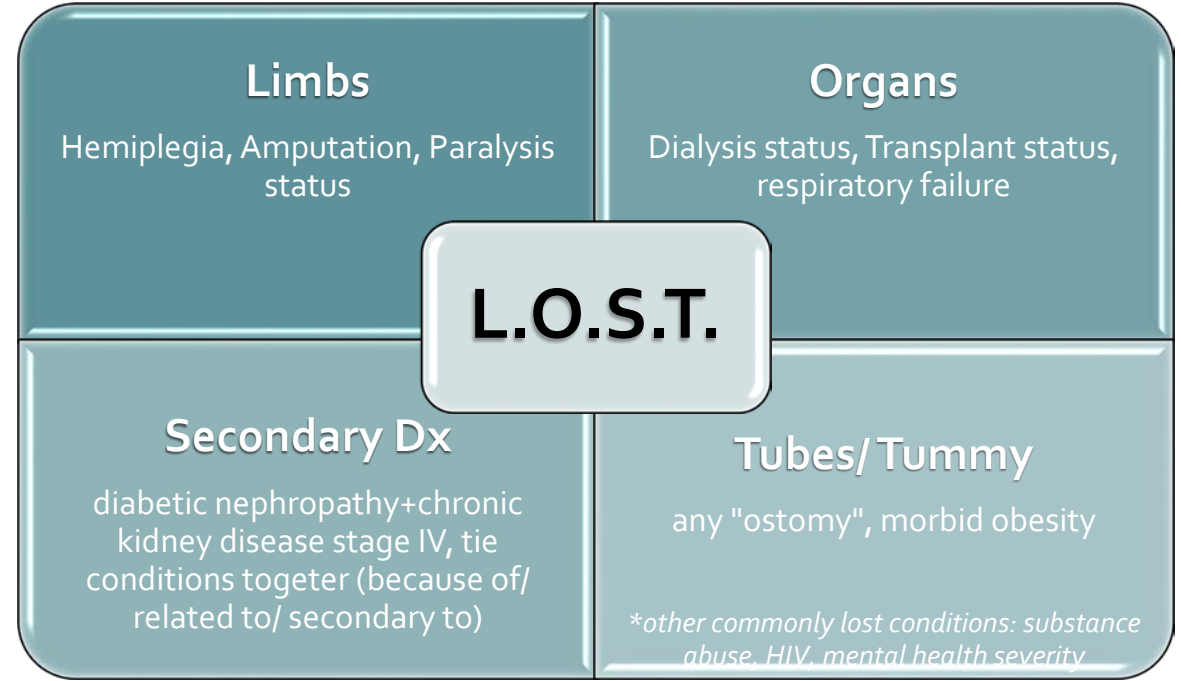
Limbs

Hemiplegia, Amputation, Paralysis status

Organs

Dialysis status, Transplant status, respiratory failure

L.O.S.T.

Secondary Dx

diabetic nephropathy+chronic kidney disease stage IV, tie conditions togeter (because of/ related to/ secondary to)

Tubes/ Tummy

any "ostomy", morbid obesity

*other commonly lost conditions: substance abuse, HIV, mental health severity